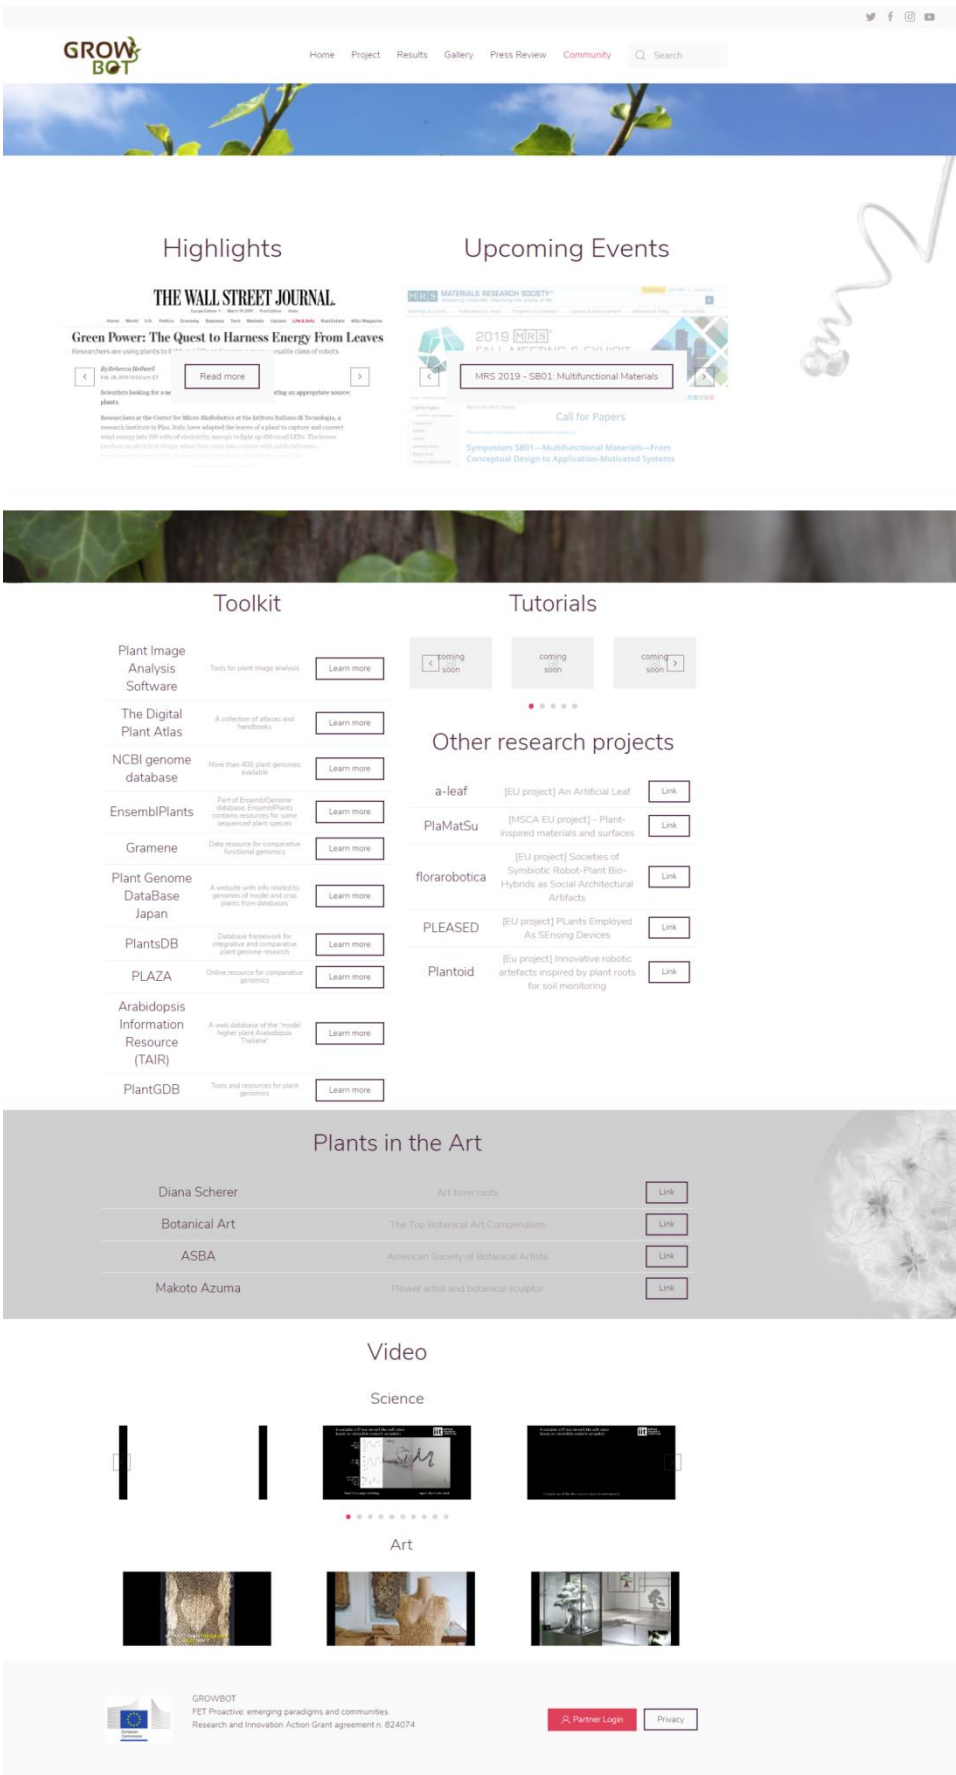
GROW BOT

Home Project Results Gallery Press Review Community Search

Highlights

THE WALL STREET JOURNAL.

Green Power: The Quest to Harness Energy From Leaves

Read more

Upcoming Events

MATERIALS RESEARCH SOCIETY

2019 MRS

MRS 2019 - SB01: Multifunctional Materials

Call for Papers

Symposium SB01—Multifunctional Materials—From Conceptual Design to Application-Motivated Systems

Toolkit

| | | |
|---|---|---|
| Plant Image Analysis Software | Tools for plant image analysis | Learn more |
| The Digital Plant Atlas | A collection of atlases and handbooks | Learn more |
| NCBI genome database | More than 400 plant genomes available | Learn more |
| EnsemblPlants | Part of EnsemblGenome database. EnsemblPlants contains resources for some sequenced plant species. | Learn more |
| Gramene | Data resource for comparative functional genomics | Learn more |
| Plant Genome DataBase Japan | A website with info related to genomes of model and crop plants from databases | Learn more |
| PlantsDB | Database framework for integrative and comparative plant genome research | Learn more |
| PLAZA | Online resource for comparative genomics | Learn more |
| Arabidopsis Information Resource (TAIR) | A web database of the "model higher plant Arabidopsis Thaliana" | Learn more |
| PlantGDB | Tools and resources for plant genomics | Learn more |

Tutorials

coming soon coming soon coming soon

Other research projects

| | | |
|---|---|---|
| a-leaf | [EU project] An Artificial Leaf | Link |
| PlaMatSu | [MSCA EU project] - Plant-inspired materials and surfaces | Link |
| florarobotica | [EU project] Societies of Symbiotic Robot-Plant Bio-Hybrids as Social Architectural Artifacts | Link |
| PLEASED | [EU project] PLants Employed As SEnsing Devices | Link |
| Plantoid | [Eu project] Innovative robotic artefacts inspired by plant roots for soil monitoring | Link |

Plants in the Art

| | | |
|---|---|---|
| Diana Scherer | Art from roots | Link |
| Botanical Art | The Top Botanical Art Compendium | Link |
| ASBA | American Society of Botanical Artists | Link |
| Makoto Azuma | Flower artist and botanical sculptor | Link |

Video

Science

Art

GROWBOT
FET Proactive: emerging paradigms and communities
Research and Innovation Action Grant agreement n. 824074

Partner Login Privacy